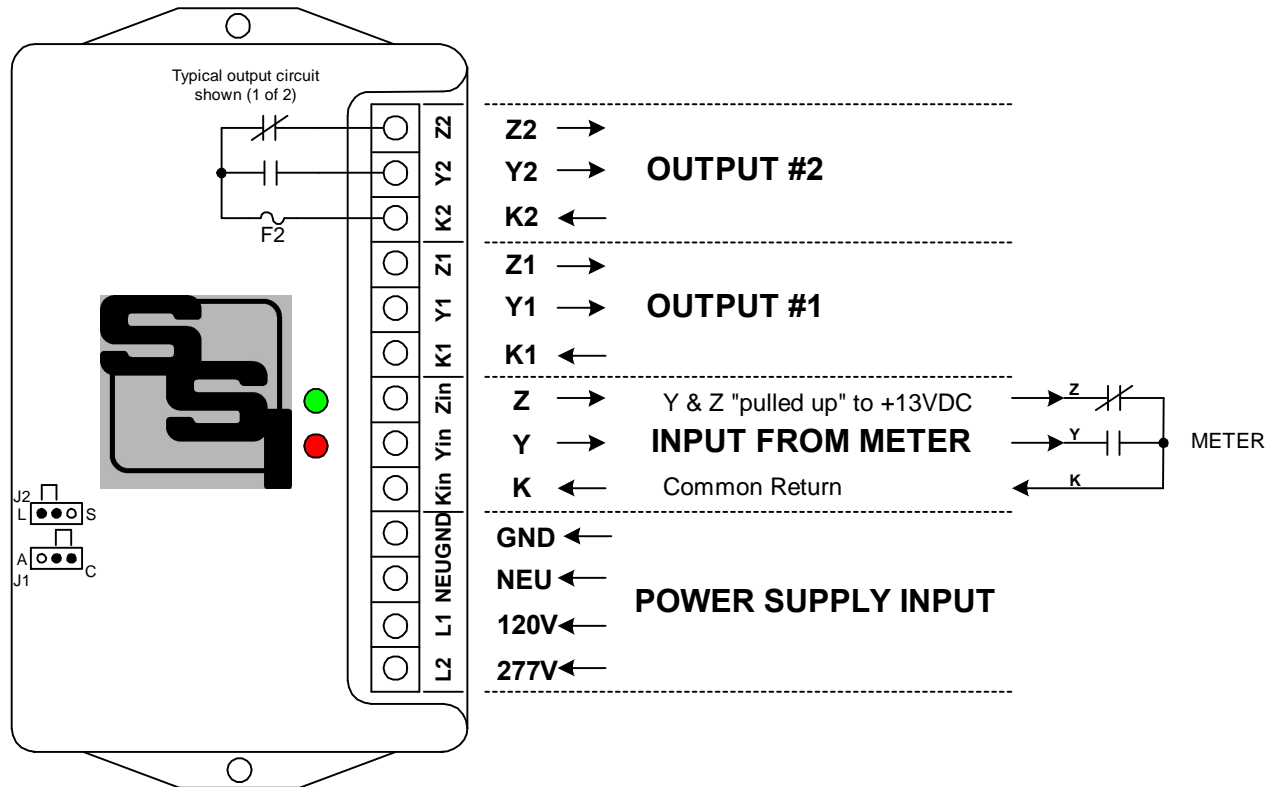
Typical output circuit shown (1 of 2)

F2

Z2
Y2
K2
Z1
Y1
K1
Zin
Yin
Kin
GND
NEU
L1
L2

J2
L
S
A
C
J1

Z2
Y2
K2
OUTPUT #2

Z1
Y1
K1
OUTPUT #1

Z
Y & Z "pulled up" to +13VDC
Y
INPUT FROM METER
K
Common Return

Z
Y
K
METER

GND
NEU
120V
277V
POWER SUPPLY INPUT